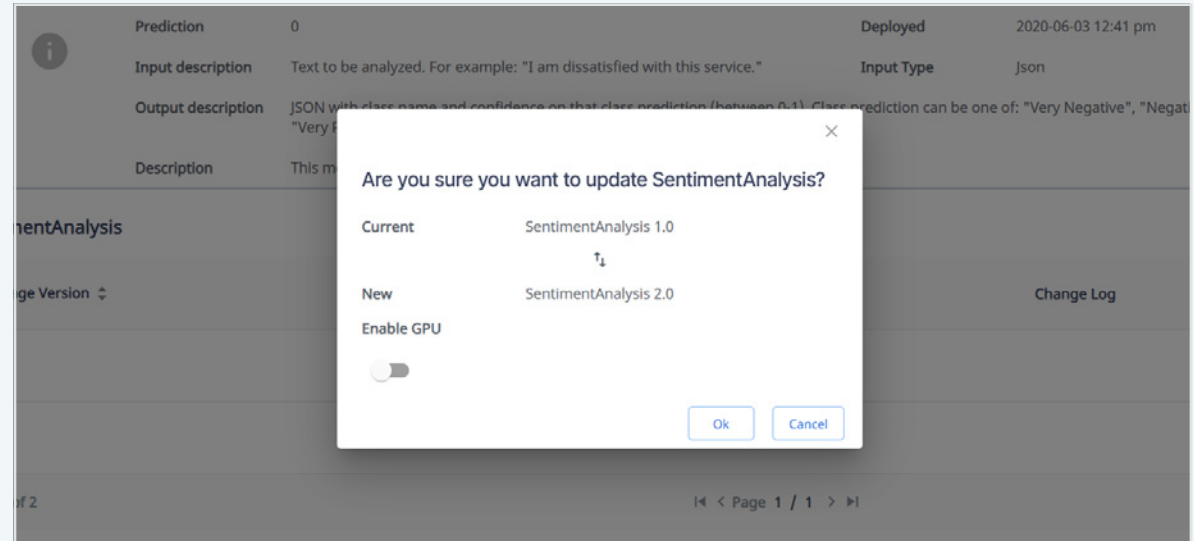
Prediction 0

Deployed 2020-06-03 12:41 pm

Input description Text to be analyzed. For example: "I am dissatisfied with this service."

Input Type Json

Output description JSON with class name and confidence on that class prediction (between 0-1). Class prediction can be one of: "Very Negative", "Negat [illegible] "Very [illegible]

Description This m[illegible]

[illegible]entAnalysis

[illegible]ge Version ⇕

Change Log

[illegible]f 2

|< < Page 1 / 1 > >|

×

Are you sure you want to update SentimentAnalysis?

Current SentimentAnalysis 1.0

New SentimentAnalysis 2.0

Enable GPU

Ok Cancel